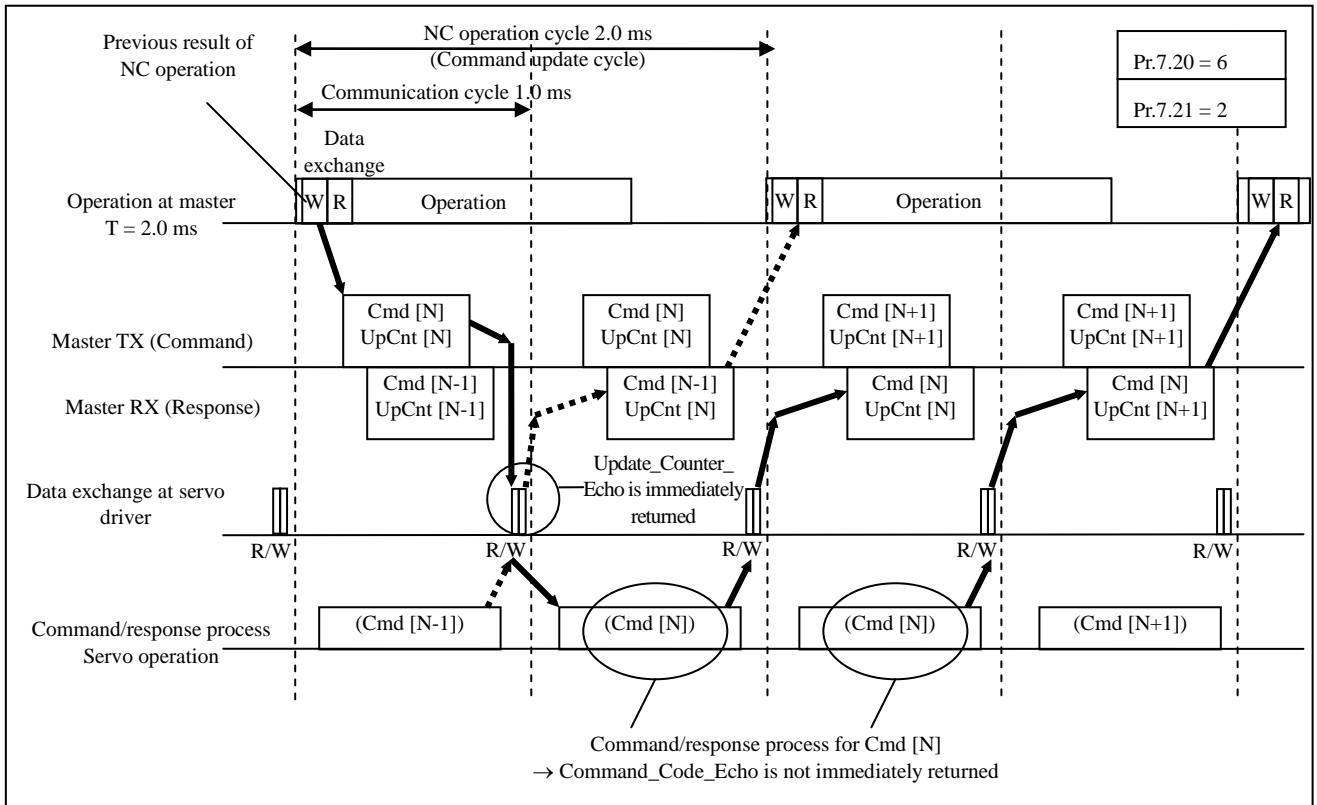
NC operation cycle 2.0 ms
(Command update cycle)

Previous result of NC operation

Communication cycle 1.0 ms

Pr.7.20 = 6

Pr.7.21 = 2

Data exchange

Operation at master
T = 2.0 ms

W R Operation

W R Operation

W R

Cmd [N]
UpCnt [N]

Cmd [N]
UpCnt [N]

Cmd [N+1]
UpCnt [N+1]

Cmd [N+1]
UpCnt [N+1]

Master TX (Command)

Master RX (Response)

Cmd [N-1]
UpCnt [N-1]

Cmd [N-1]
UpCnt [N]

Cmd [N]
UpCnt [N]

Cmd [N]
UpCnt [N+1]

Update_Counter_Echo is immediately returned

Data exchange at servo driver

R/W

R/W

R/W

R/W

R/W

Command/response process
Servo operation

(Cmd [N-1])

(Cmd [N])

(Cmd [N])

(Cmd [N+1])

Command/response process for Cmd [N]
→ Command_Code_Echo is not immediately returned